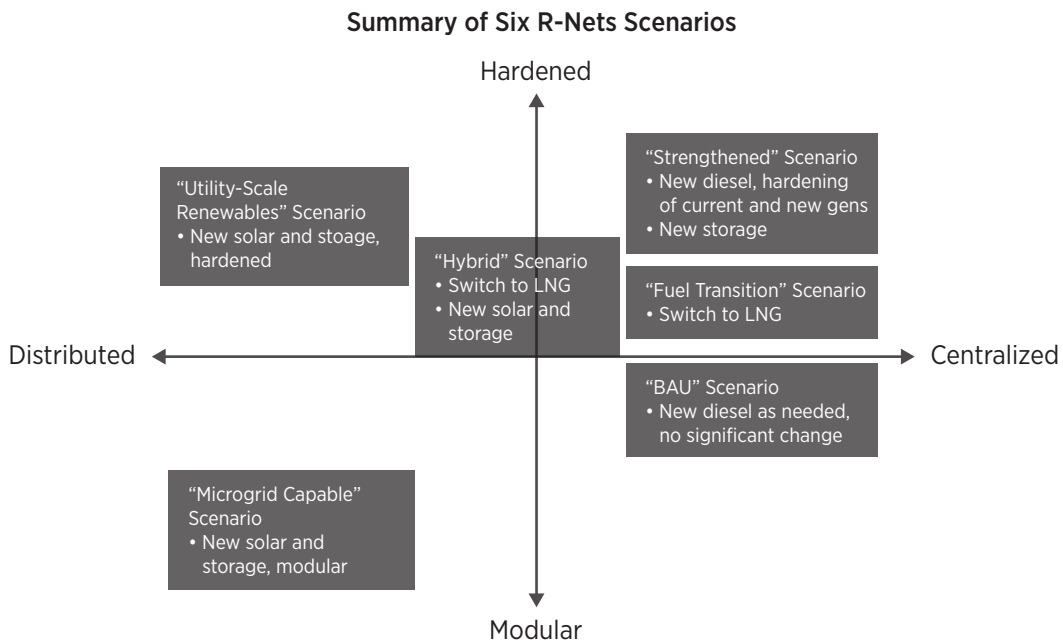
Summary of Six R-Nets Scenarios

Hardened

“Utility-Scale Renewables” Scenario
• New solar and stoage, hardened

“Strengthened” Scenario
• New diesel, hardening of current and new gens
• New storage

“Hybrid” Scenario
• Switch to LNG
• New solar and storage

“Fuel Transition” Scenario
• Switch to LNG

Distributed

Centralized

“BAU” Scenario
• New diesel as needed, no significant change

“Microgrid Capable” Scenario
• New solar and storage, modular

Modular